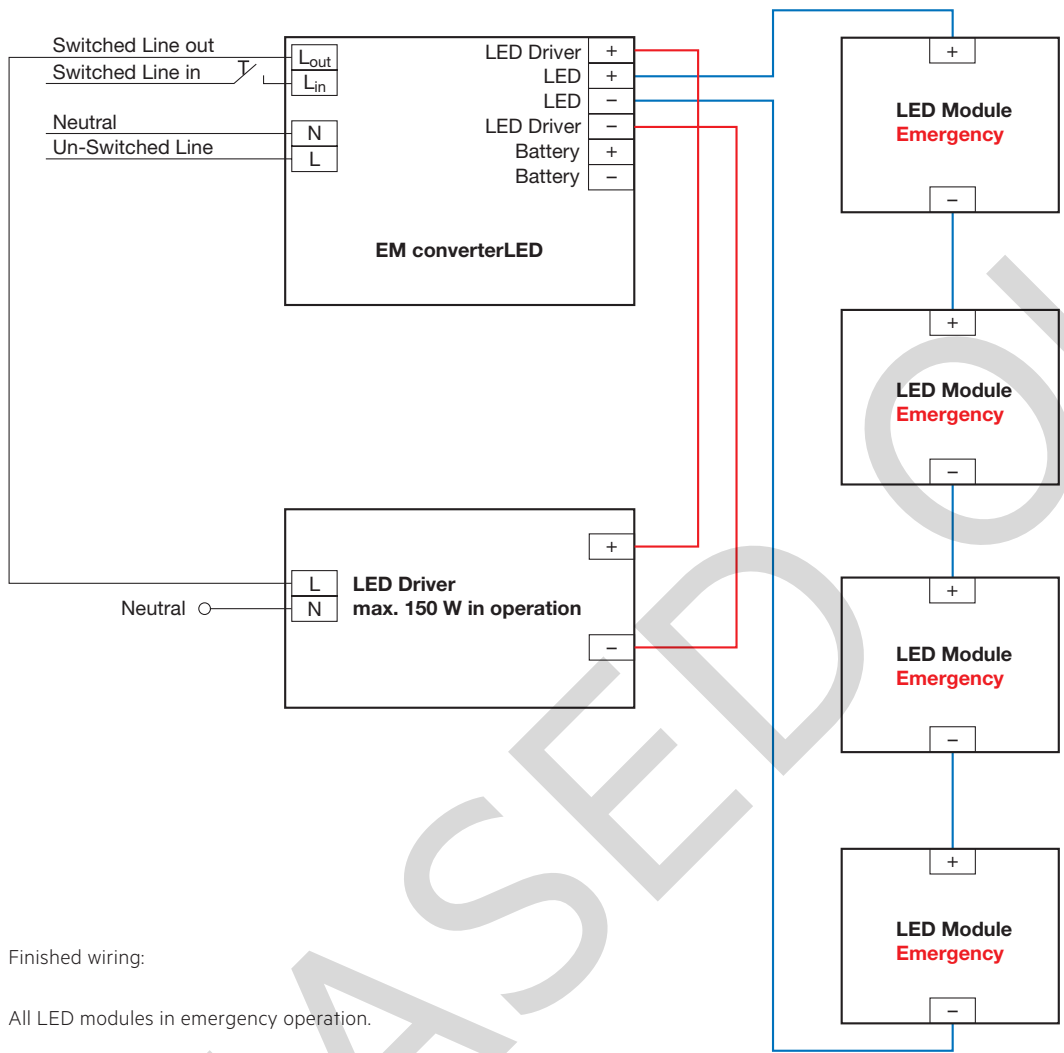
Switched Line out
Switched Line in
T
$L_{out}$
$L_{in}$
Neutral
Un-Switched Line
N
L
LED Driver +
LED +
LED −
LED Driver −
Battery +
Battery −
EM converterLED

+
LED Module
Emergency
−

+
LED Module
Emergency
−

+
LED Module
Emergency
−

+
LED Module
Emergency
−

+
L
N
Neutral
LED Driver
max. 150 W in operation
−

Finished wiring:

All LED modules in emergency operation.

ASED